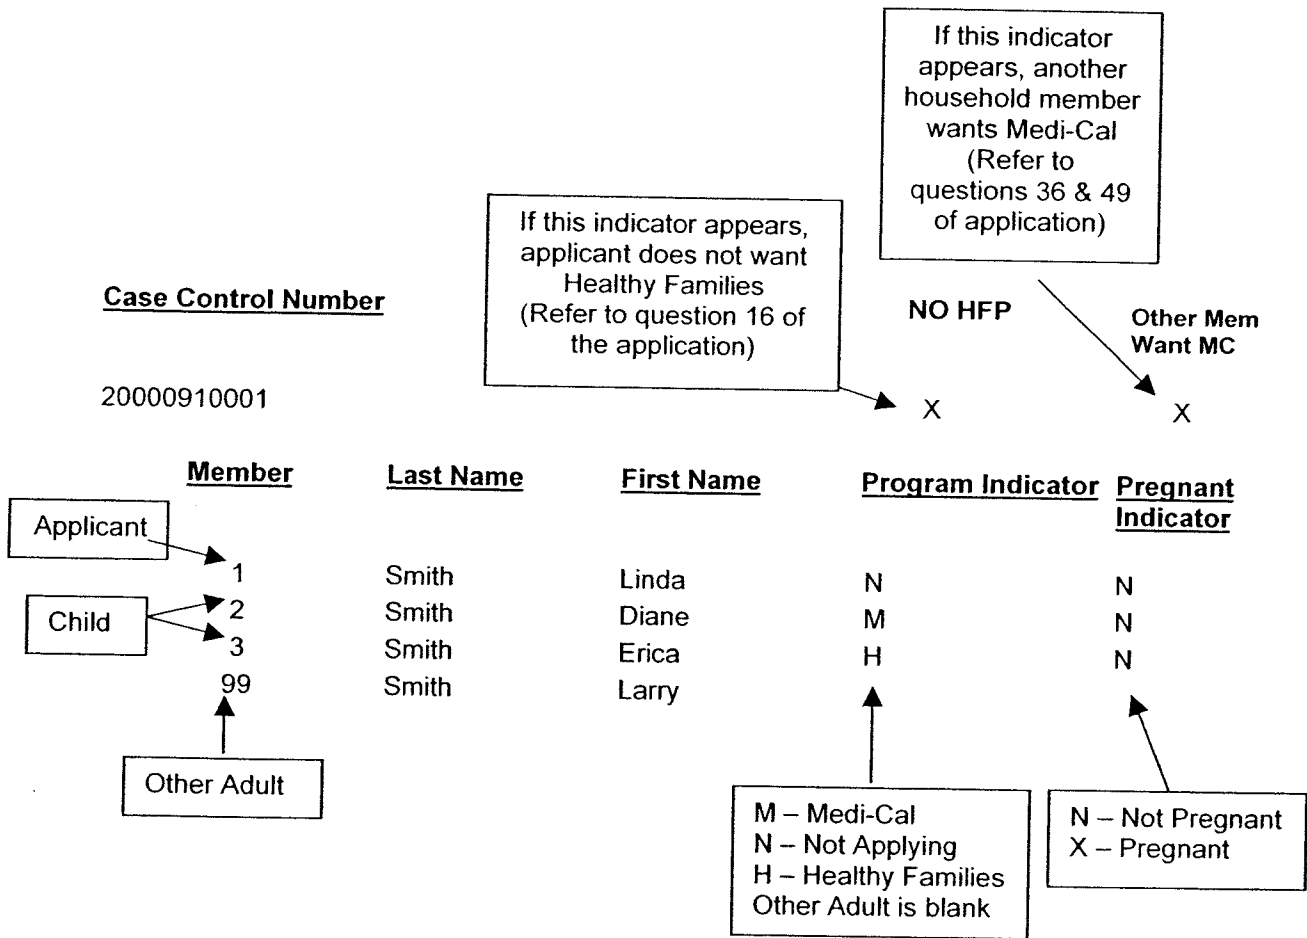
If this indicator appears, another household member wants Medi-Cal (Refer to questions 36 & 49 of application)

If this indicator appears, applicant does not want Healthy Families (Refer to question 16 of the application)

**Case Control Number**

20000910001

NO HFP

X

Other Mem Want MC

X

| Member | Last Name | First Name | Program Indicator | Pregnant Indicator |
|---|---|---|---|---|
| 1 | Smith | Linda | N | N |
| 2 | Smith | Diane | M | N |
| 3 | Smith | Erica | H | N |
| 99 | Smith | Larry | | |

Applicant

Child

Other Adult

M – Medi-Cal
N – Not Applying
H – Healthy Families
Other Adult is blank

N – Not Pregnant
X – Pregnant